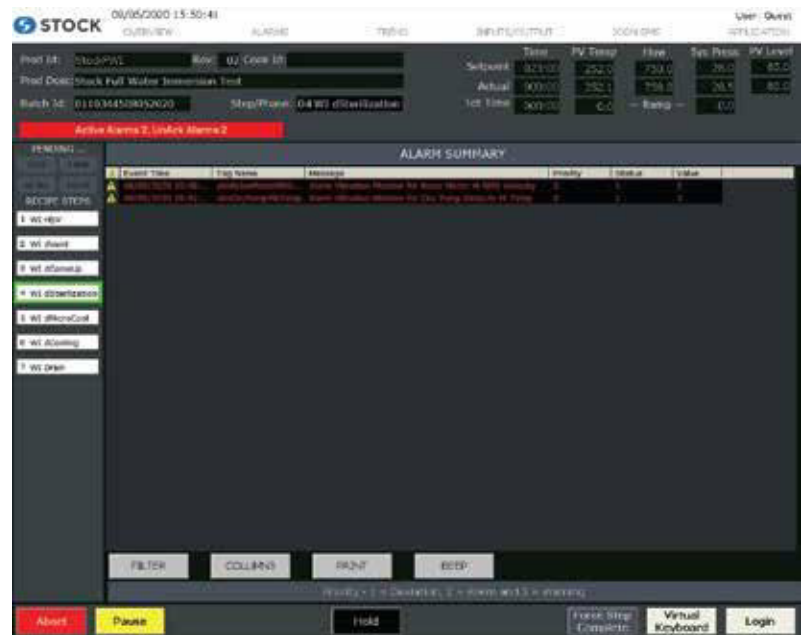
STOCK 09/05/2020 15:50:41
OVERVIEW ALARMS TRENDS INPUTS/OUTPUTS SCADA SPEC APPLICATION
User: Guest

Prod Id: StockPW1 Rev: 02 Cons Id:
Prod Desc: Stock Full Water Immersion Test
Batch Id: 0110345509052020 Step/Phase: 04 WI dSterilization

| | Time | PV Temp | Flow | Sys Press | PV Level |
|---|---|---|---|---|---|
| Setpoint | 023:00 | 252.0 | 750.0 | 26.0 | 85.0 |
| Actual | 000:00 | 252.1 | 750.0 | 26.5 | 82.0 |
| 1st Time | 000:00 | 0.0 | -- Ramp -- | 0.0 | |

Active Alarms 2, UnAck Alarms 2

PENDING ...

RECIPE STEPS
1 WI nEnr
2 WI dVent
3 WI dComeUp
4 WI dSterilization
5 WI dMicroCool
6 WI dCooling
7 WI Drain

ALARM SUMMARY

| | Event Time | Tag Name | Message | Priority | Status | Value |
|---|---|---|---|---|---|---|
| A | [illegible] | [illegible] | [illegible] | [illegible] | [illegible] | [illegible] |
| A | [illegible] | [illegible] | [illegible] | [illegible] | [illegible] | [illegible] |

FILTER COLUMNS PRINT BEEP

Priority - 1 = Deviation, 2 = Alarm and 3 = Warning

Abort Pause Hold Force Step Complete Virtual Keyboard Login